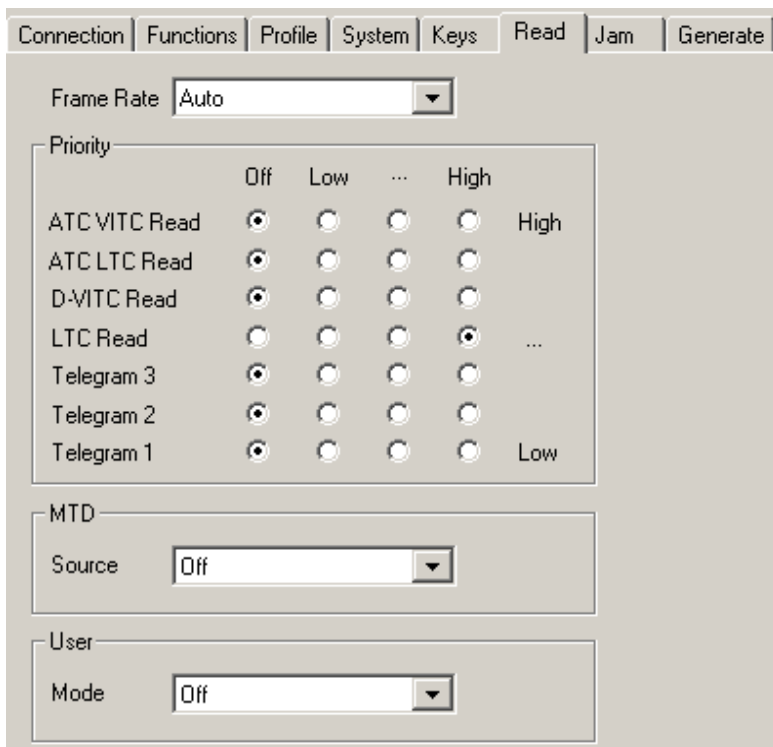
Connection | Functions | Profile | System | Keys | Read | Jam | Generate

Frame Rate Auto

Priority

| | Off | Low | ... | High | |
|---|---|---|---|---|---|
| ATC VITC Read | ◉ | ○ | ○ | ○ | High |
| ATC LTC Read | ◉ | ○ | ○ | ○ | |
| D-VITC Read | ◉ | ○ | ○ | ○ | |
| LTC Read | ○ | ○ | ○ | ◉ | ... |
| Telegram 3 | ◉ | ○ | ○ | ○ | |
| Telegram 2 | ◉ | ○ | ○ | ○ | |
| Telegram 1 | ◉ | ○ | ○ | ○ | Low |

MTD

Source Off

User

Mode Off